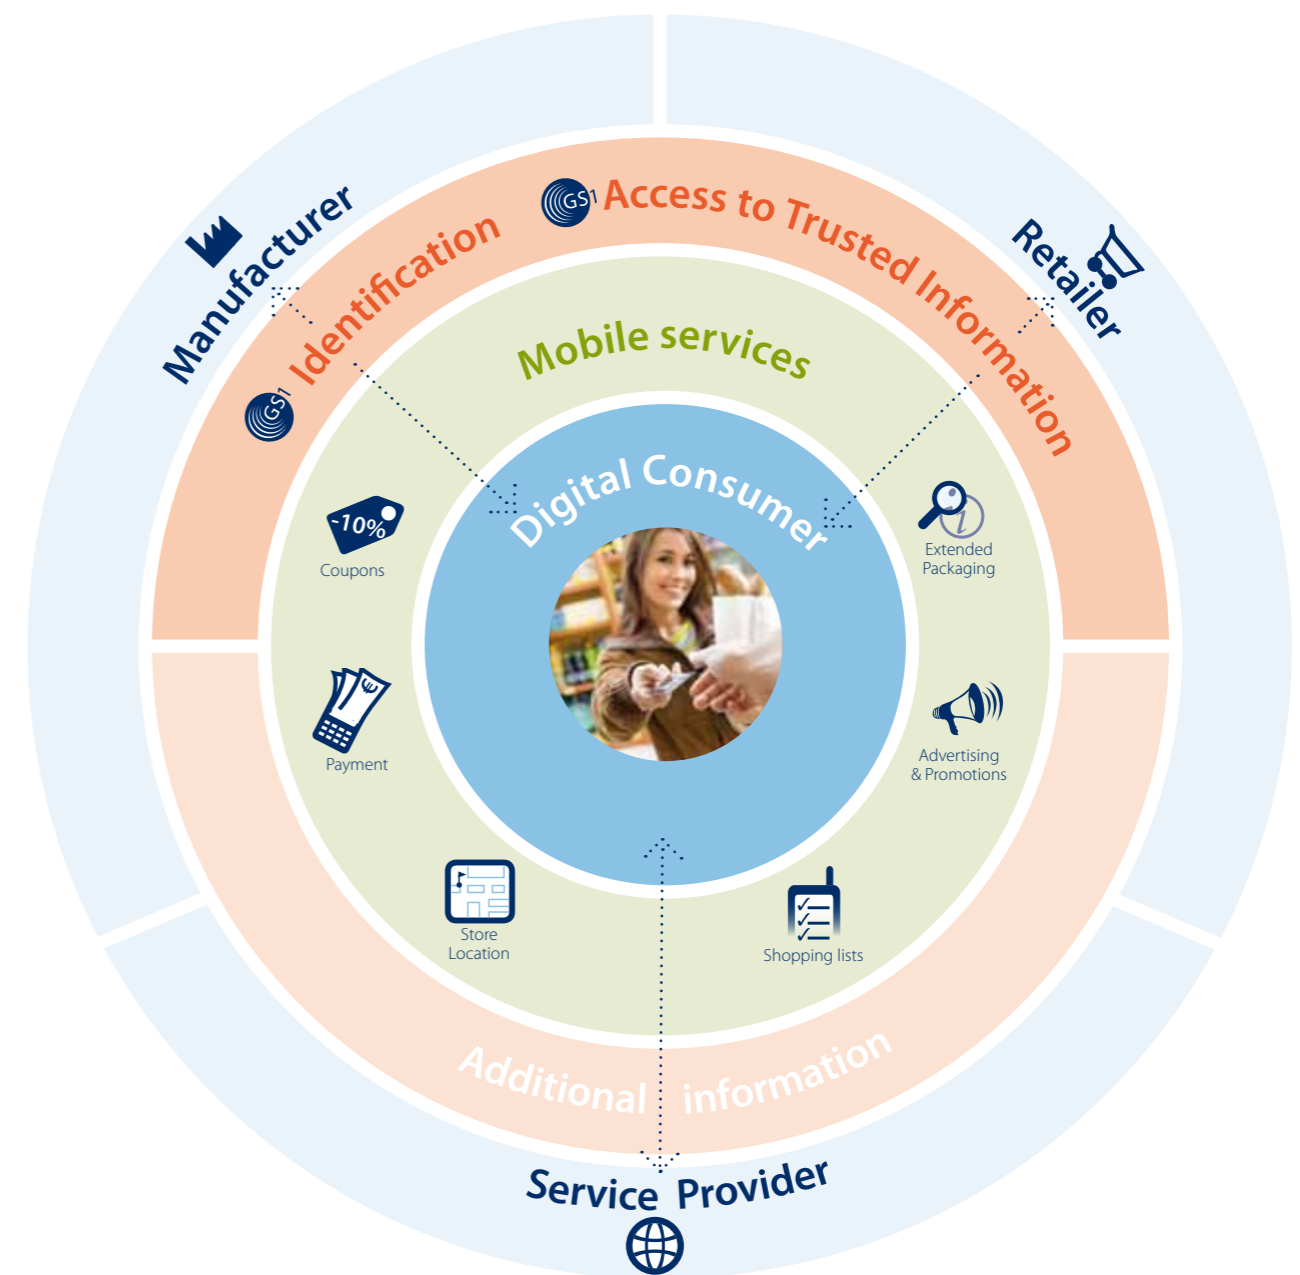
Manufacturer

GS1 Identification

GS1 Access to Trusted Information

Retailer

Mobile services

Digital Consumer

-10%

Coupons

Extended Packaging

Payment

Advertising & Promotions

Store Location

Shopping lists

Additional information

Service Provider